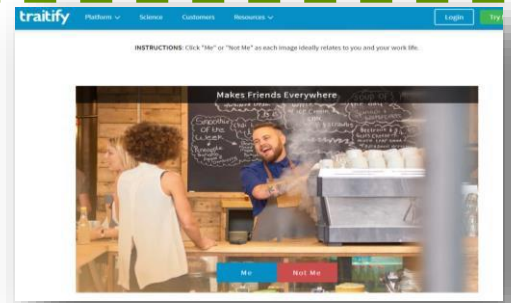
traitify Platform Science Customers Resources Login Try

INSTRUCTIONS: Click "Me" or "Not Me" as each image ideally relates to you and your work life.

Makes Friends Everywhere

Smoothie of the Week

Me Not Me